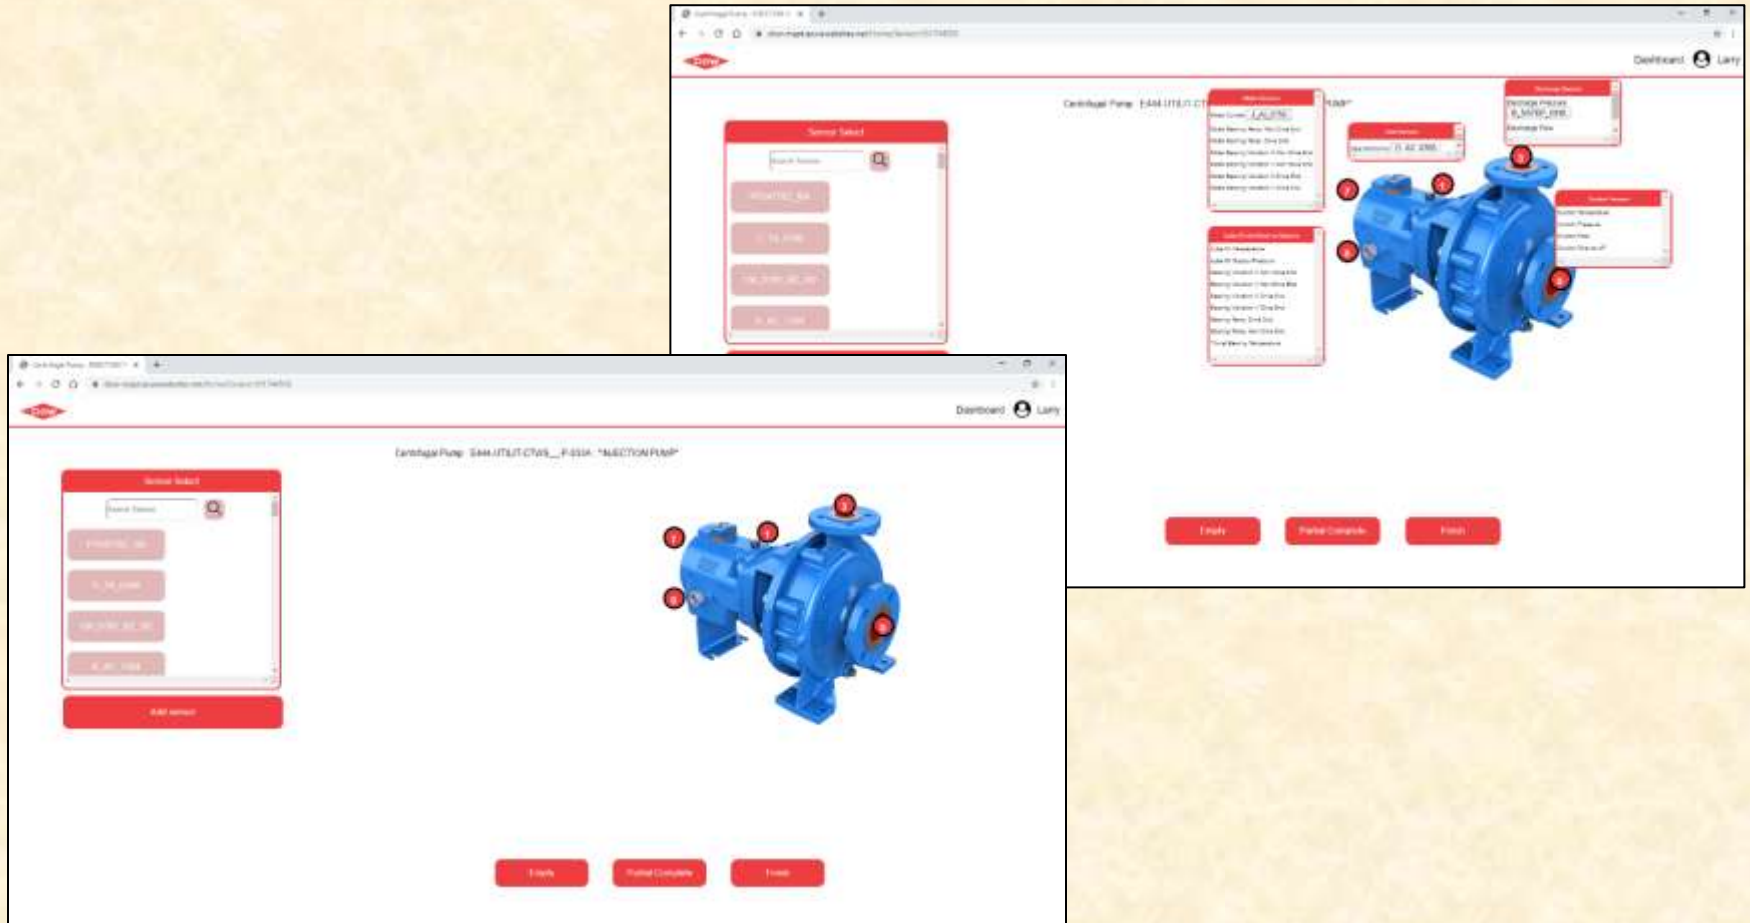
Dashboard Larry

Centrifugal Pump E444-UTILIT-CT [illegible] PUMP"

Sensor Select

Search Sensor

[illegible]

Empty Partial Complete Finish

Dashboard Larry

Centrifugal Pump E444-UTILIT-CTWS__P-333A "INJECTION PUMP"

Sensor Select

Search Sensor

Add sensor

Empty Partial Complete Finish